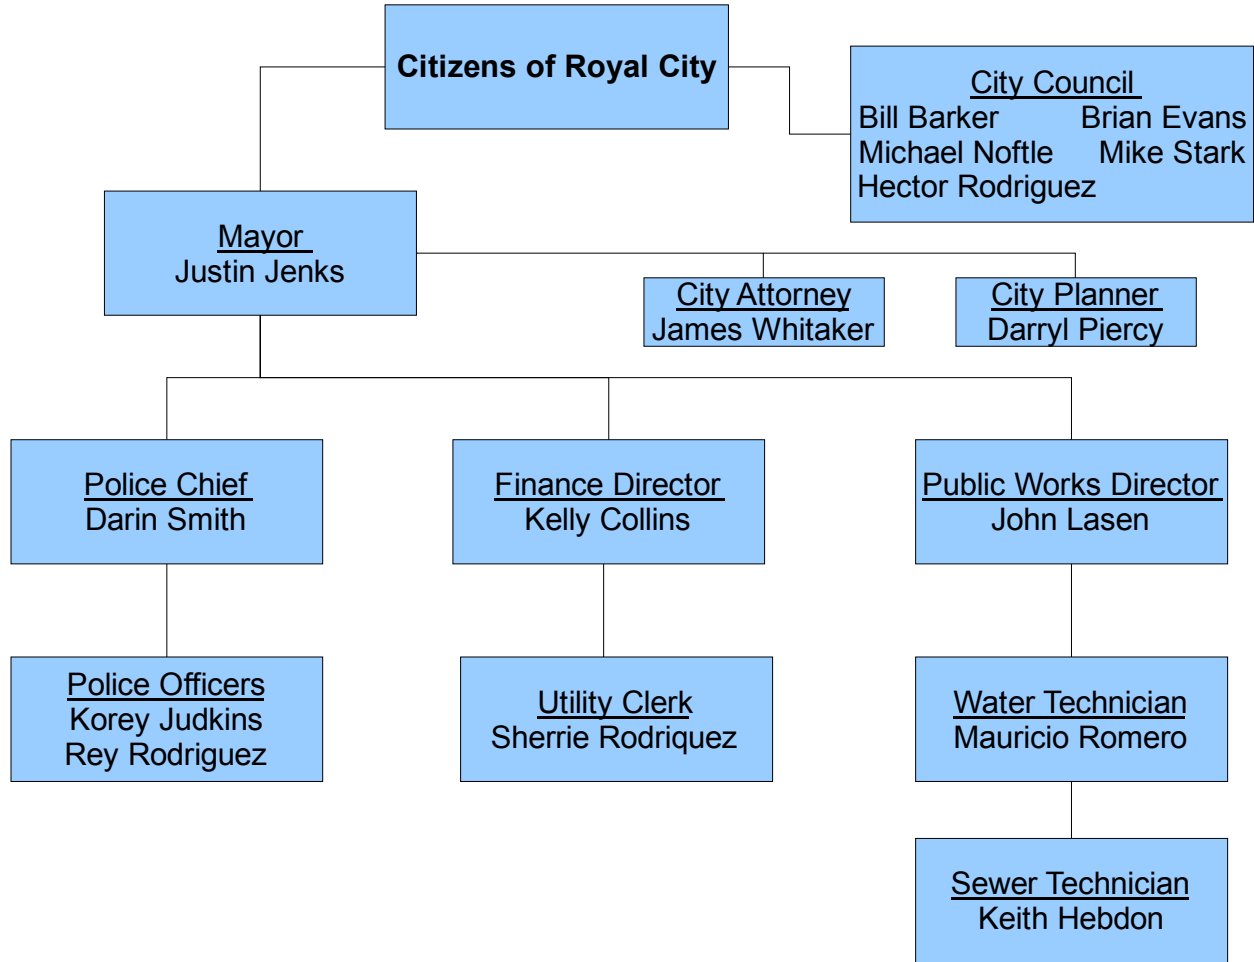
Citizens of Royal City

City Council
Bill Barker Brian Evans
Michael Noftle Mike Stark
Hector Rodriguez

Mayor
Justin Jenks

City Attorney
James Whitaker

City Planner
Darryl Piercy

Police Chief
Darin Smith

Finance Director
Kelly Collins

Public Works Director
John Lasen

Police Officers
Korey Judkins
Rey Rodriguez

Utility Clerk
Sherrie Rodriquez

Water Technician
Mauricio Romero

Sewer Technician
Keith Hebdon